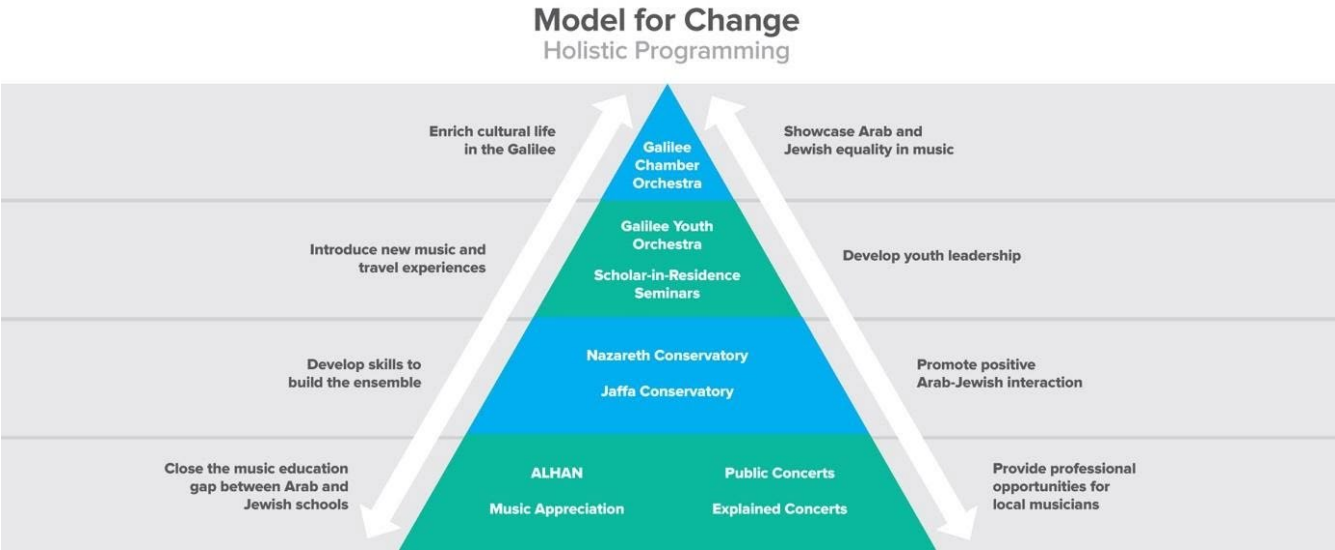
Model for Change
Holistic Programming

Enrich cultural life in the Galilee

Galilee Chamber Orchestra

Showcase Arab and Jewish equality in music

Introduce new music and travel experiences

Galilee Youth Orchestra

Scholar-in-Residence Seminars

Develop youth leadership

Develop skills to build the ensemble

Nazareth Conservatory

Jaffa Conservatory

Promote positive Arab-Jewish interaction

Close the music education gap between Arab and Jewish schools

ALHAN

Music Appreciation

Public Concerts

Explained Concerts

Provide professional opportunities for local musicians